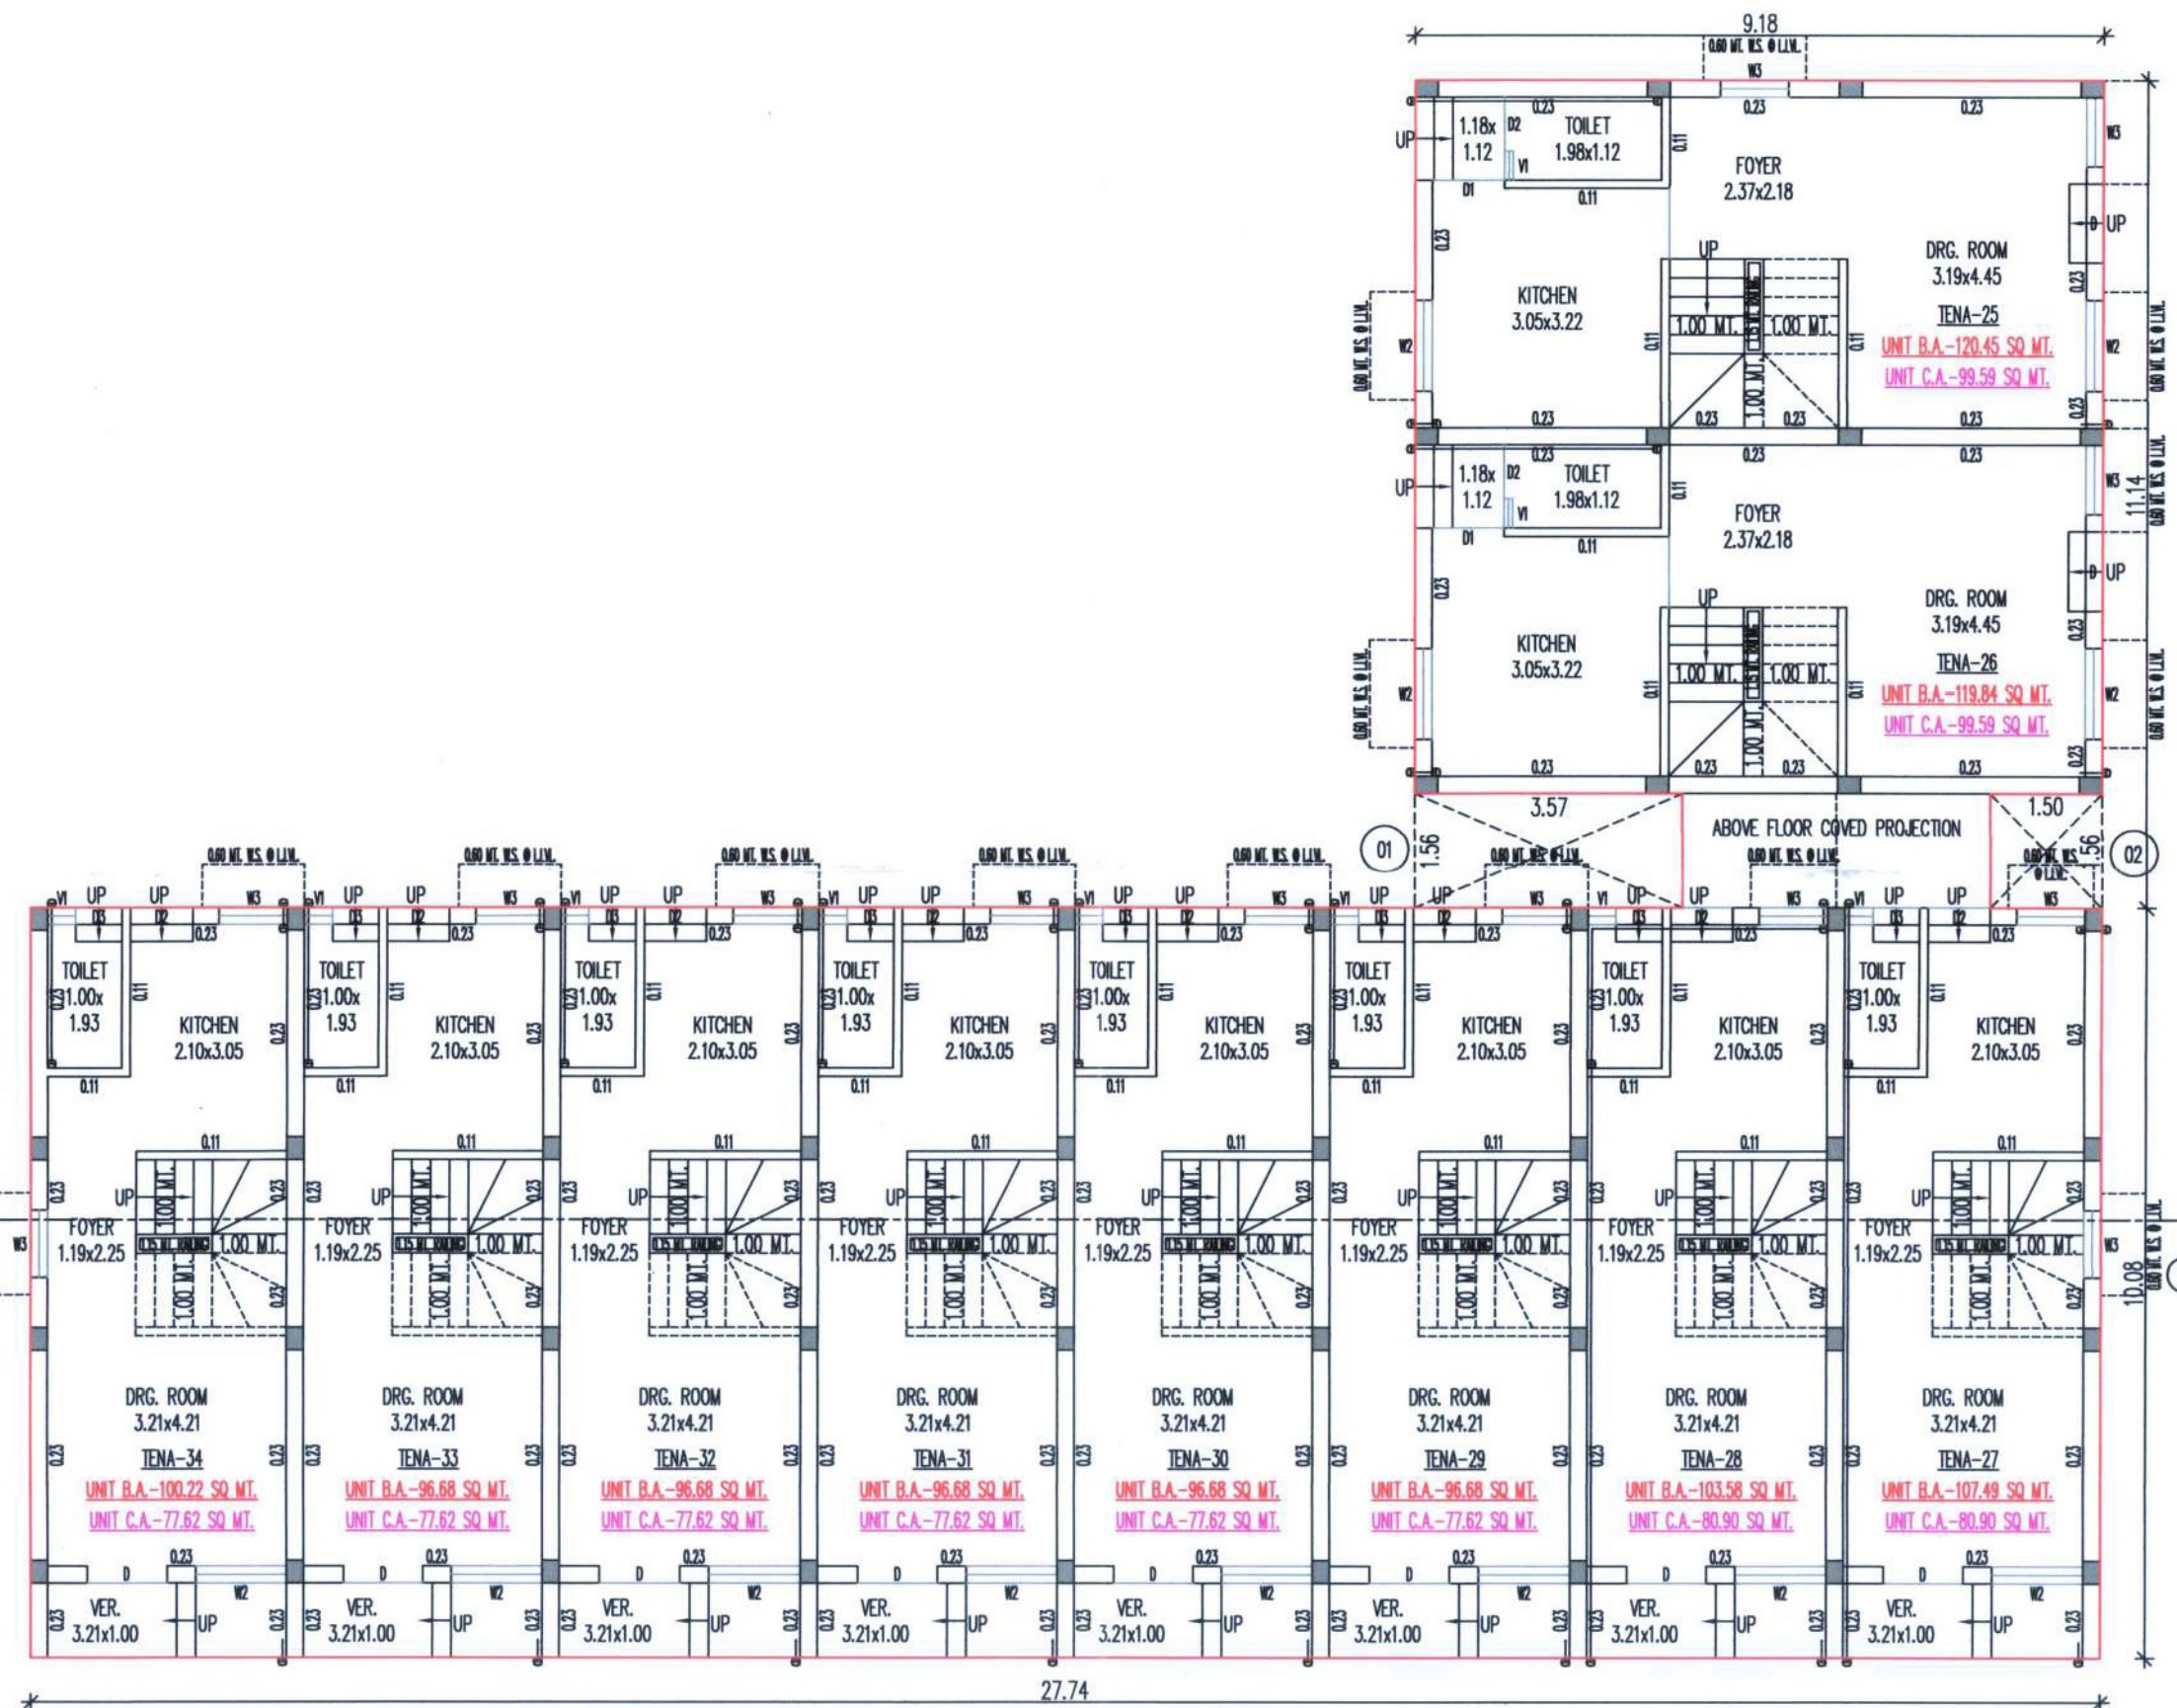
9.18
0.60 MT. W.S. @ L.I.V.
W3
0.23
0.23
UP
1.18x 1.12
D2
TOILET 1.98x1.12
V1
D1
0.11
0.11
FOYER 2.37x2.18
W3
UP
KITCHEN 3.05x3.22
UP
1.00 MT.
1.00 MT.
DRG. ROOM 3.19x4.45
TENA-25
UNIT B.A.-120.45 SQ MT.
UNIT C.A.-99.59 SQ MT.
0.60 MT. W.S. @ L.I.V.
W2
0.23
0.23
0.23
0.23
UP
1.18x 1.12
D2
TOILET 1.98x1.12
V1
D1
FOYER 2.37x2.18
11.14
UP
KITCHEN 3.05x3.22
1.00 MT.
1.00 MT.
DRG. ROOM 3.19x4.45
TENA-26
UNIT B.A.-119.84 SQ MT.
UNIT C.A.-99.59 SQ MT.
3.57
1.50
1.56
ABOVE FLOOR COVED PROJECTION
01
02
.56

TOILET 1.00x 1.93
KITCHEN 2.10x3.05
FOYER 1.19x2.25
1.00 MT.
DRG. ROOM 3.21x4.21
TENA-34
UNIT B.A.-100.22 SQ MT.
UNIT C.A.-77.62 SQ MT.
VER. 3.21x1.00
UP

TOILET 1.00x 1.93
KITCHEN 2.10x3.05
FOYER 1.19x2.25
DRG. ROOM 3.21x4.21
TENA-33
UNIT B.A.-96.68 SQ MT.
UNIT C.A.-77.62 SQ MT.
VER. 3.21x1.00

TOILET 1.00x 1.93
KITCHEN 2.10x3.05
FOYER 1.19x2.25
DRG. ROOM 3.21x4.21
TENA-32
UNIT B.A.-96.68 SQ MT.
UNIT C.A.-77.62 SQ MT.
VER. 3.21x1.00

TOILET 1.00x 1.93
KITCHEN 2.10x3.05
FOYER 1.19x2.25
DRG. ROOM 3.21x4.21
TENA-31
UNIT B.A.-96.68 SQ MT.
UNIT C.A.-77.62 SQ MT.
VER. 3.21x1.00

TOILET 1.00x 1.93
KITCHEN 2.10x3.05
FOYER 1.19x2.25
DRG. ROOM 3.21x4.21
TENA-30
UNIT B.A.-96.68 SQ MT.
UNIT C.A.-77.62 SQ MT.
VER. 3.21x1.00

TOILET 1.00x 1.93
KITCHEN 2.10x3.05
FOYER 1.19x2.25
DRG. ROOM 3.21x4.21
TENA-29
UNIT B.A.-96.68 SQ MT.
UNIT C.A.-77.62 SQ MT.
VER. 3.21x1.00

TOILET 1.00x 1.93
KITCHEN 2.10x3.05
FOYER 1.19x2.25
DRG. ROOM 3.21x4.21
TENA-28
UNIT B.A.-103.58 SQ MT.
UNIT C.A.-80.90 SQ MT.
VER. 3.21x1.00

TOILET 1.00x 1.93
KITCHEN 2.10x3.05
FOYER 1.19x2.25
DRG. ROOM 3.21x4.21
TENA-27
UNIT B.A.-107.49 SQ MT.
UNIT C.A.-80.90 SQ MT.
VER. 3.21x1.00
10.08
27.74